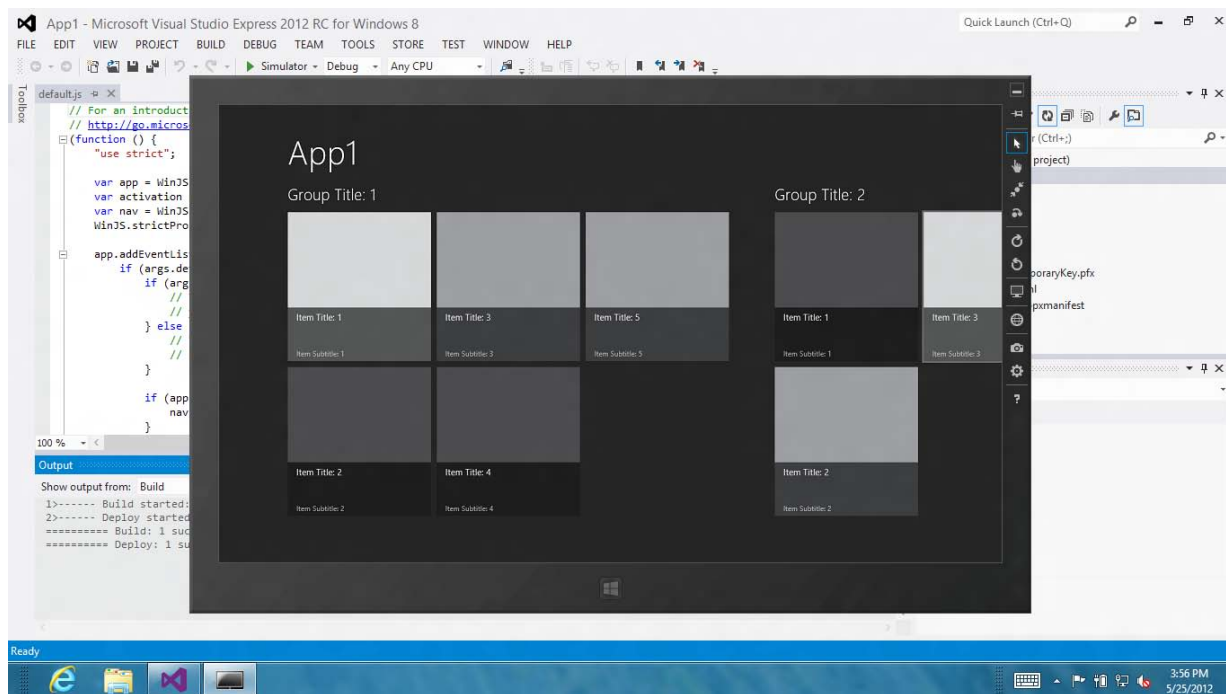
App1 - Microsoft Visual Studio Express 2012 RC for Windows 8

Quick Launch (Ctrl+Q)

FILE EDIT VIEW PROJECT BUILD DEBUG TEAM TOOLS STORE TEST WINDOW HELP

Simulator Debug Any CPU

Toolbox

default.js

// For an introduct
// http://go.micros
(function () {
"use strict";

var app = WinJS
var activation
var nav = WinJS
WinJS.strictPro

app.addEventLis
if (args.de
if (arg
//
//
} else
//
//
}

if (app
nav
}

100 %

Output

Show output from: Build

1>------ Build started:
2>------ Deploy started
========== Build: 1 suc
========== Deploy: 1 su

App1

Group Title: 1

Item Title: 1
Item Subtitle: 1

Item Title: 3
Item Subtitle: 3

Item Title: 5
Item Subtitle: 5

Item Title: 2
Item Subtitle: 2

Item Title: 4
Item Subtitle: 4

Group Title: 2

Item Title: 1
Item Subtitle: 1

Item Title: 3
Item Subtitle: 3

Item Title: 2
Item Subtitle: 2

r (Ctrl+;)
project)
poraryKey.pfx
l
pxmanifest

Ready

3:56 PM
5/25/2012